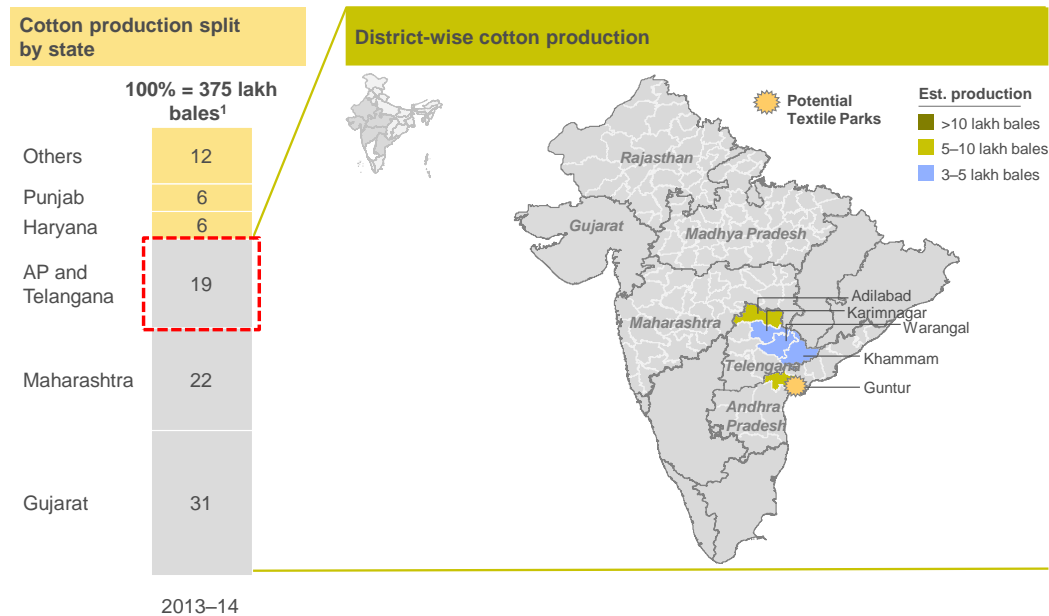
Cotton production split by state

100% = 375 lakh bales$^1$

Others 12
Punjab 6
Haryana 6
AP and Telangana 19
Maharashtra 22
Gujarat 31

2013–14

District-wise cotton production

Potential Textile Parks

Est. production
>10 lakh bales
5–10 lakh bales
3–5 lakh bales

Rajasthan
Gujarat
Madhya Pradesh
Maharashtra
Telangana
Andhra Pradesh
Adilabad
Karimnagar
Warangal
Khammam
Guntur